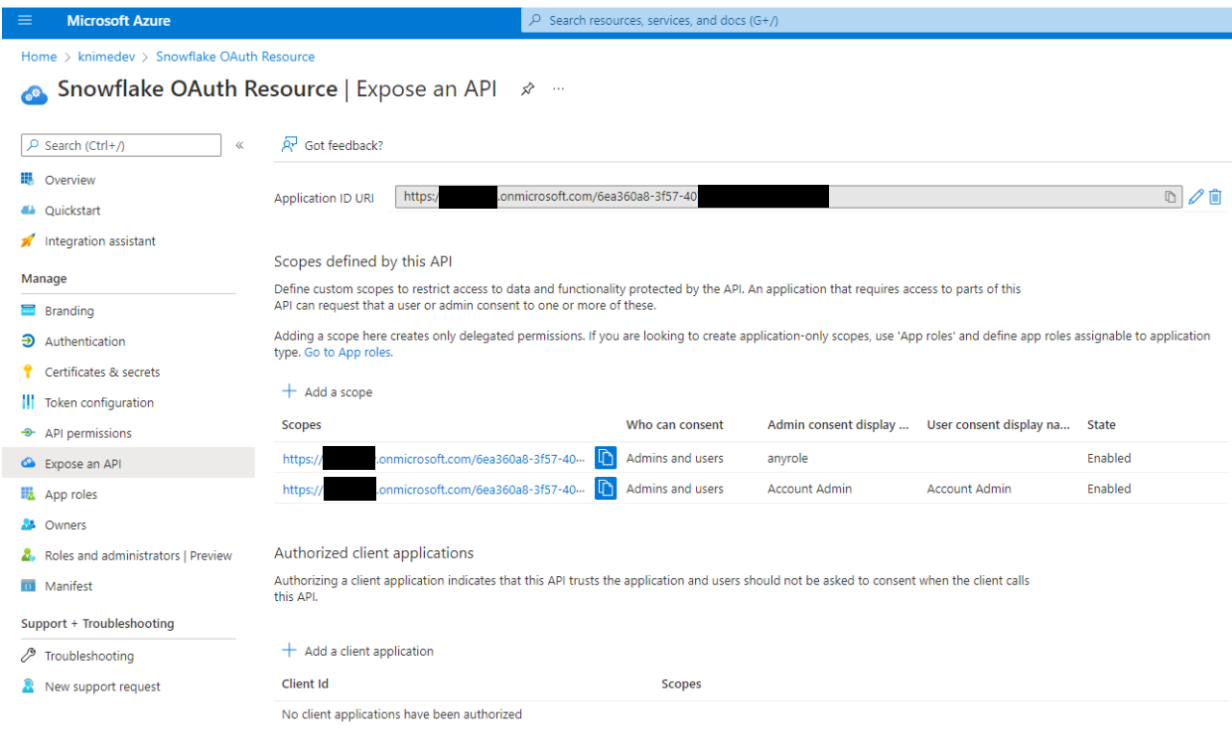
Microsoft Azure

Search resources, services, and docs (G+/)

Home > knimedev > Snowflake OAuth Resource

Snowflake OAuth Resource | Expose an API

Search (Ctrl+/)

Overview
Quickstart
Integration assistant

Manage
Branding
Authentication
Certificates & secrets
Token configuration
API permissions
Expose an API
App roles
Owners
Roles and administrators | Preview
Manifest

Support + Troubleshooting
Troubleshooting
New support request

Got feedback?

Application ID URI https://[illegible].onmicrosoft.com/6ea360a8-3f57-40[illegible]

Scopes defined by this API

Define custom scopes to restrict access to data and functionality protected by the API. An application that requires access to parts of this API can request that a user or admin consent to one or more of these.

Adding a scope here creates only delegated permissions. If you are looking to create application-only scopes, use 'App roles' and define app roles assignable to application type. Go to App roles.

+ Add a scope

| Scopes | Who can consent | Admin consent display ... | User consent display na... | State |
|---|---|---|---|---|
| https://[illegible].onmicrosoft.com/6ea360a8-3f57-40... | Admins and users | anyrole | | Enabled |
| https://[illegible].onmicrosoft.com/6ea360a8-3f57-40... | Admins and users | Account Admin | Account Admin | Enabled |

Authorized client applications

Authorizing a client application indicates that this API trusts the application and users should not be asked to consent when the client calls this API.

+ Add a client application

| Client Id | Scopes |
|---|---|
| No client applications have been authorized | |